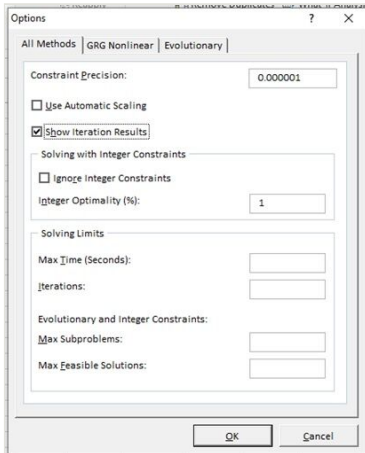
Options

?

All Methods | GRG Nonlinear | Evolutionary

Constraint Precision: 0.000001

☐ Use Automatic Scaling

☑ Show Iteration Results

Solving with Integer Constraints

☐ Ignore Integer Constraints

Integer Optimality (%): 1

Solving Limits

Max Time (Seconds):

Iterations:

Evolutionary and Integer Constraints:

Max Subproblems:

Max Feasible Solutions:

OK

Cancel